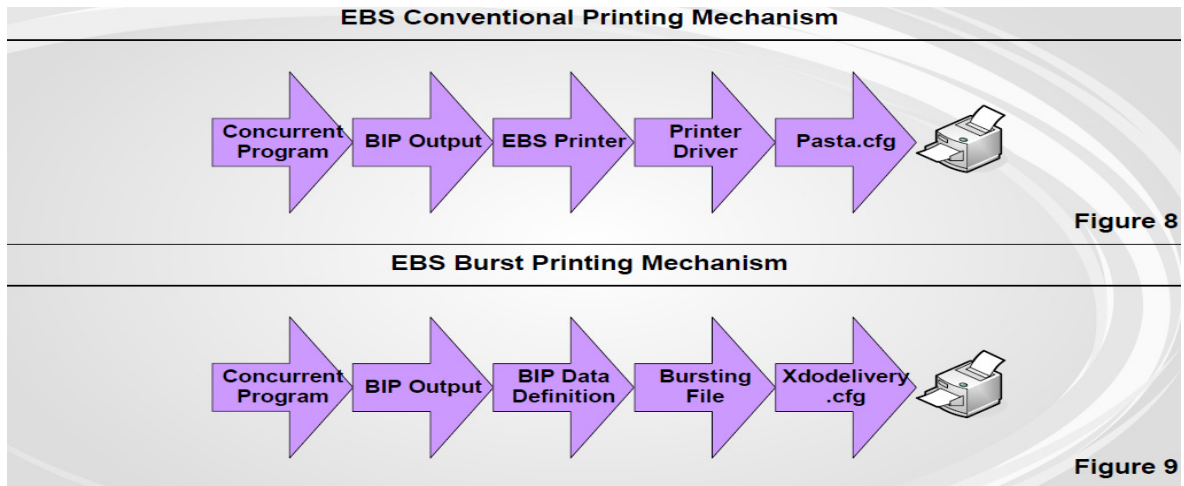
EBS Conventional Printing Mechanism

Concurrent Program

BIP Output

EBS Printer

Printer Driver

Pasta.cfg

Figure 8

EBS Burst Printing Mechanism

Concurrent Program

BIP Output

BIP Data Definition

Bursting File

Xdodelivery .cfg

Figure 9